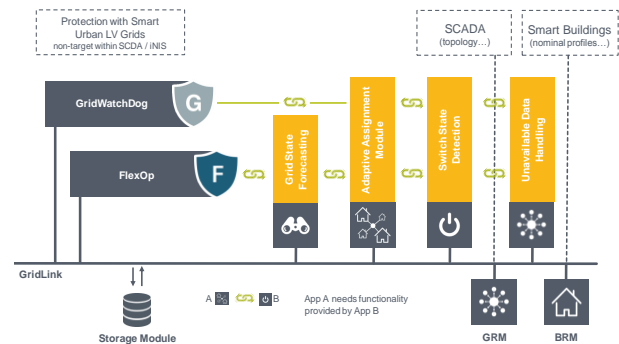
Protection with Smart Urban LV Grids
non-target within SCDA / iNIS

SCADA
(topology…)

Smart Buildings
(nominal profiles…)

GridWatchDog

G

FlexOp

F

Grid State Forecasting

Adaptive Assignment Module

Switch State Detection

Unavailable Data Handling

GridLink

Storage Module

A B

App A needs functionality provided by App B

GRM

BRM